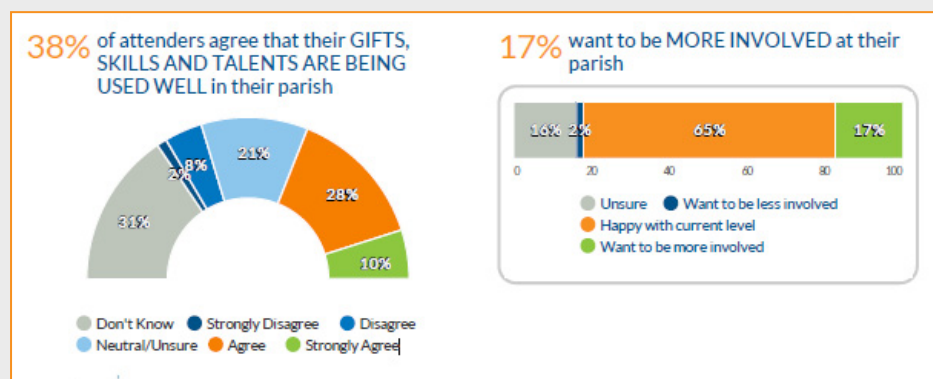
38% of attenders agree that their GIFTS, SKILLS AND TALENTS ARE BEING USED WELL in their parish

31%
2%
8%
21%
28%
10%

Don't Know
Strongly Disagree
Disagree
Neutral/Unsure
Agree
Strongly Agree

17% want to be MORE INVOLVED at their parish

16%
2%
65%
17%

0
20
40
60
80
100

Unsure
Want to be less involved
Happy with current level
Want to be more involved